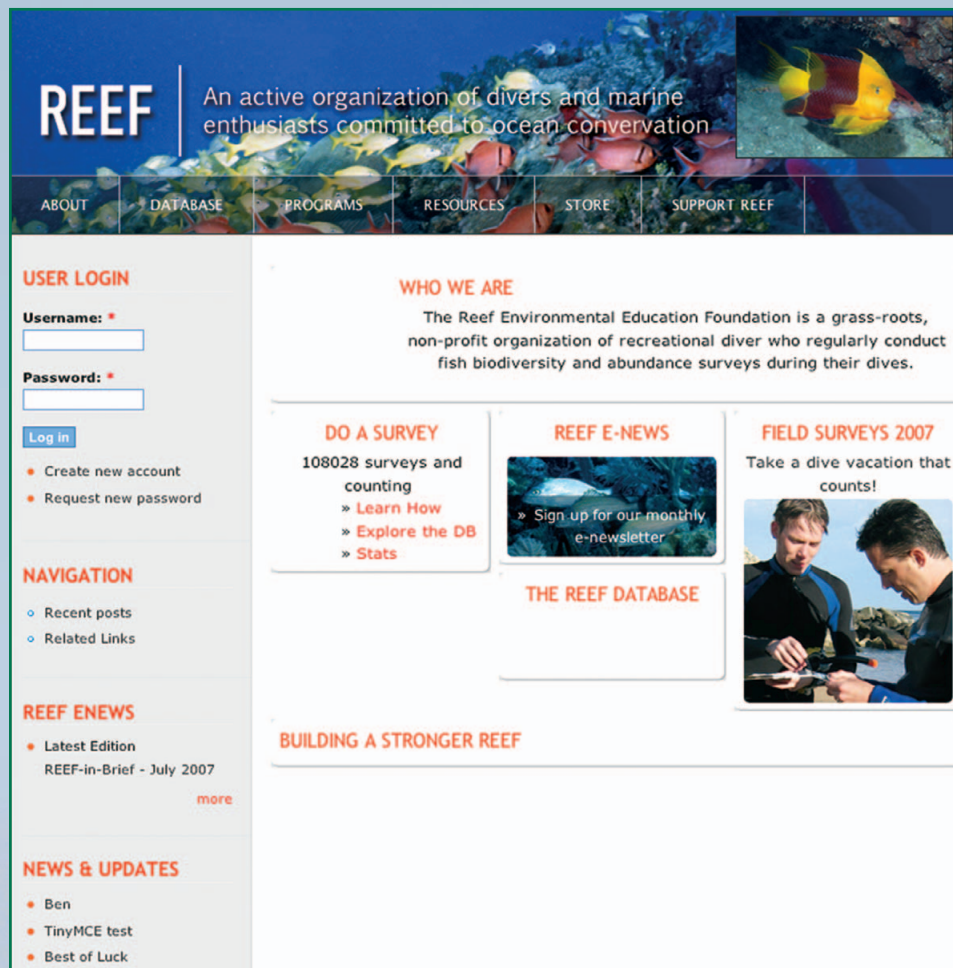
REEF

An active organization of divers and marine enthusiasts committed to ocean conversation

ABOUT DATABASE PROGRAMS RESOURCES STORE SUPPORT REEF

USER LOGIN

Username: *

Password: *

Log in

• Create new account
• Request new password

NAVIGATION

• Recent posts
• Related Links

REEF ENEWS

• Latest Edition REEF-in-Brief - July 2007

more

NEWS & UPDATES

• Ben
• TinyMCE test
• Best of Luck

WHO WE ARE

The Reef Environmental Education Foundation is a grass-roots, non-profit organization of recreational diver who regularly conduct fish biodiversity and abundance surveys during their dives.

DO A SURVEY

108028 surveys and counting
» Learn How
» Explore the DB
» Stats

REEF E-NEWS

» Sign up for our monthly e-newsletter

THE REEF DATABASE

FIELD SURVEYS 2007

Take a dive vacation that counts!

BUILDING A STRONGER REEF